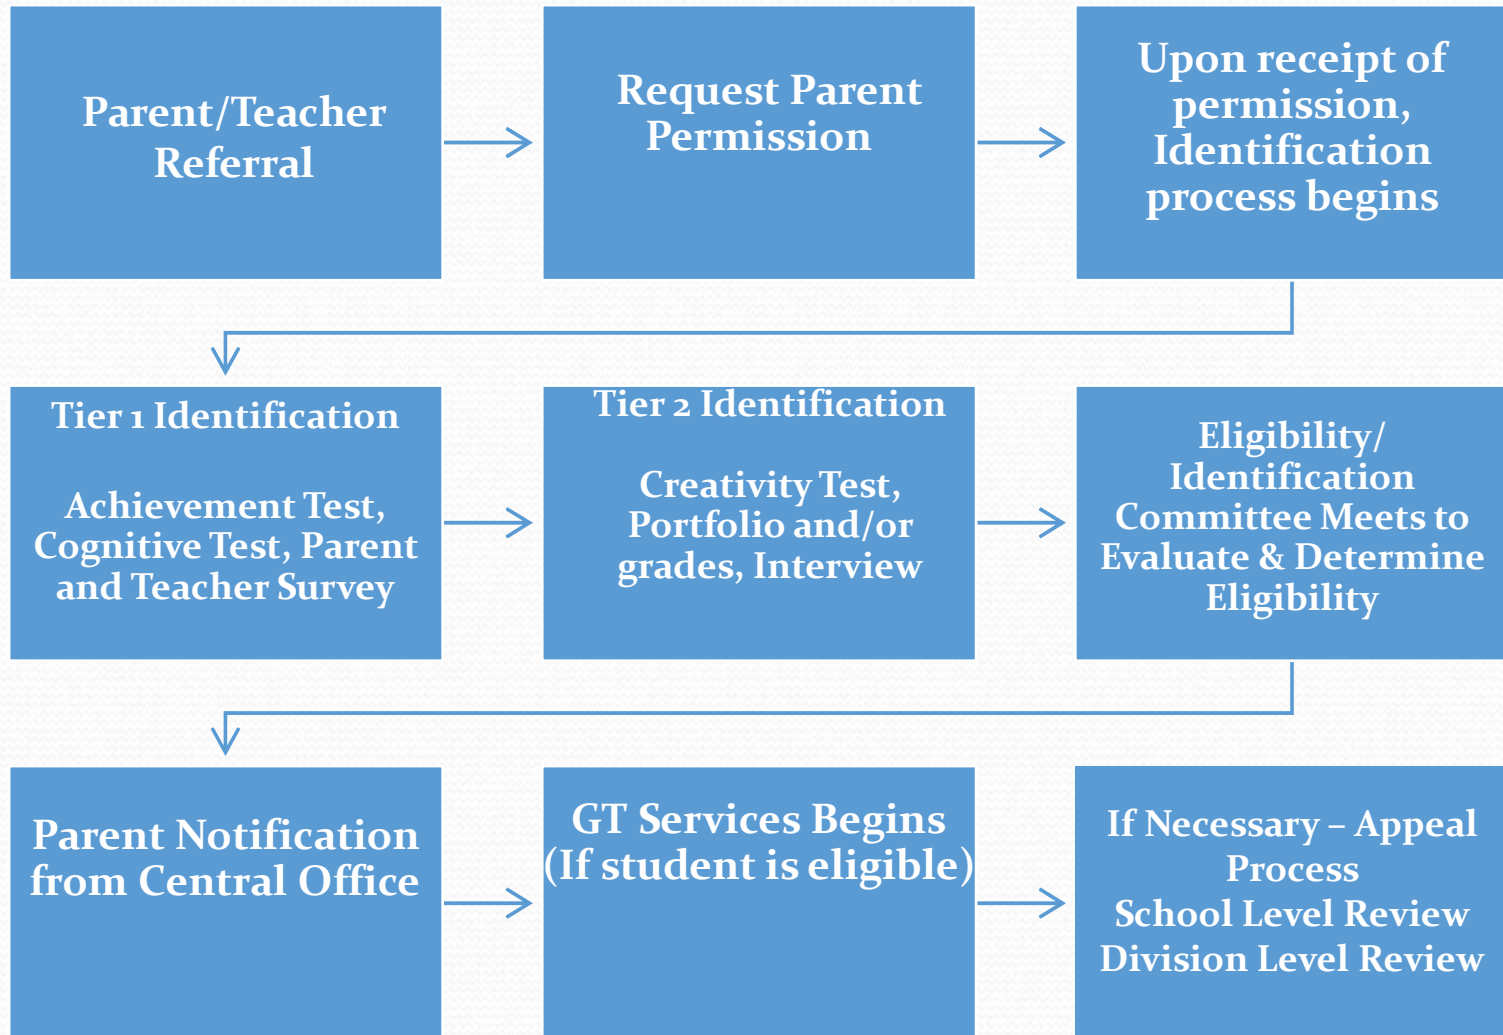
Parent/Teacher Referral

Request Parent Permission

Upon receipt of permission, Identification process begins

Tier 1 Identification

Achievement Test, Cognitive Test, Parent and Teacher Survey

Tier 2 Identification

Creativity Test, Portfolio and/or grades, Interview

Eligibility/ Identification Committee Meets to Evaluate & Determine Eligibility

Parent Notification from Central Office

GT Services Begins (If student is eligible)

If Necessary – Appeal Process
School Level Review
Division Level Review